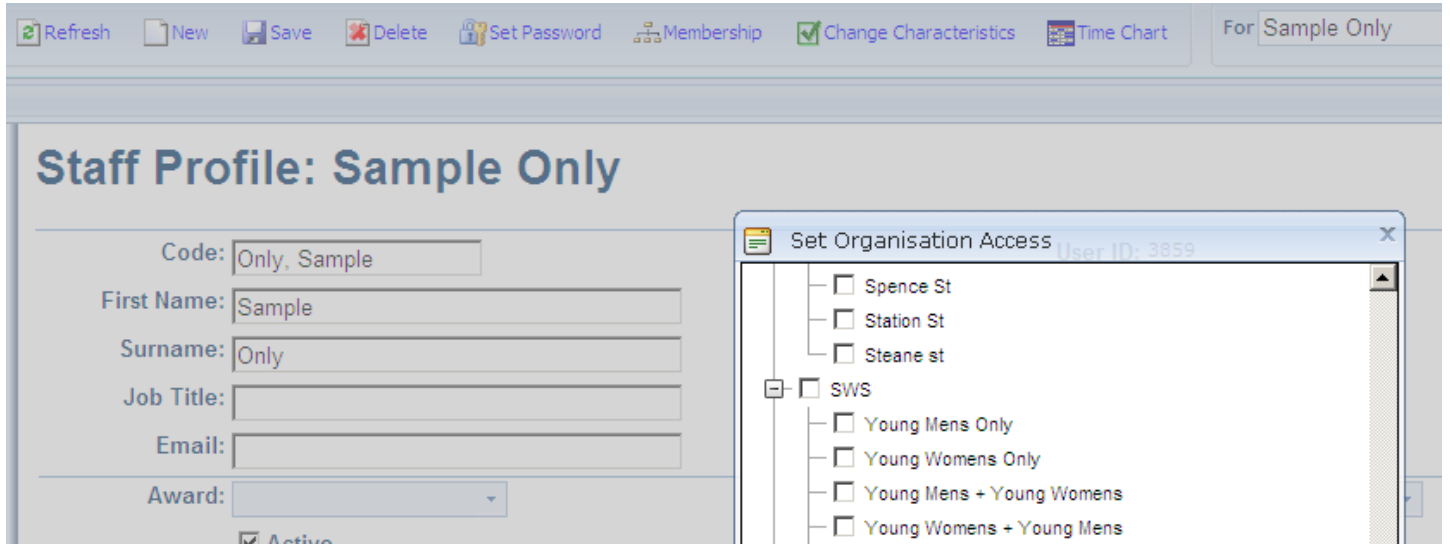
Refresh New Save Delete Set Password Membership Change Characteristics Time Chart For Sample Only

Staff Profile: Sample Only

Code: Only, Sample
First Name: Sample
Surname: Only
Job Title:
Email:
Award:
Active

Set Organisation Access User ID: 3859
Spence St
Station St
Steane st
SWS
Young Mens Only
Young Womens Only
Young Mens + Young Womens
Young Womens + Young Mens